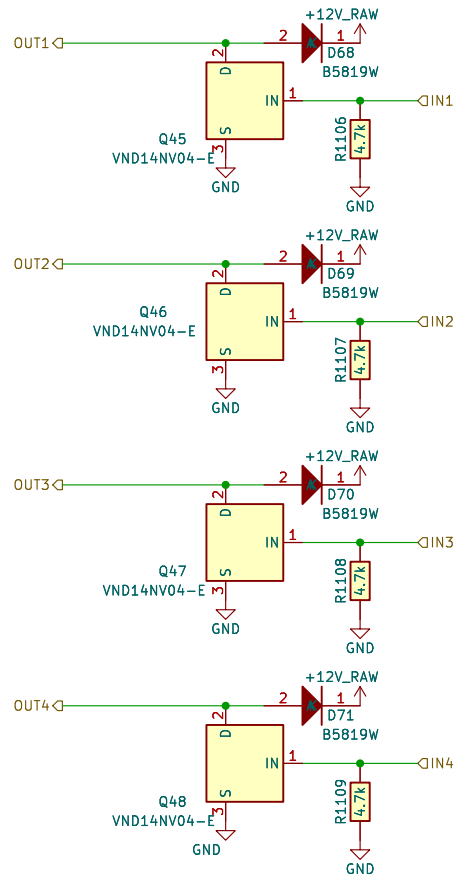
OUT1
+12V_RAW
2
1
D68
B5819W
2
D
IN
1
IN1
S
Q45
VND14NV04-E
3
GND
R1106
4.7k
GND

OUT2
+12V_RAW
2
1
D69
B5819W
2
D
Q46
VND14NV04-E
IN
1
IN2
S
3
GND
R1107
4.7k
GND

OUT3
+12V_RAW
2
1
D70
B5819W
2
D
IN
1
IN3
S
Q47
VND14NV04-E
3
GND
R1108
4.7k
GND

OUT4
+12V_RAW
2
1
D71
B5819W
2
D
IN
1
IN4
S
Q48
VND14NV04-E
3
GND
R1109
4.7k
GND